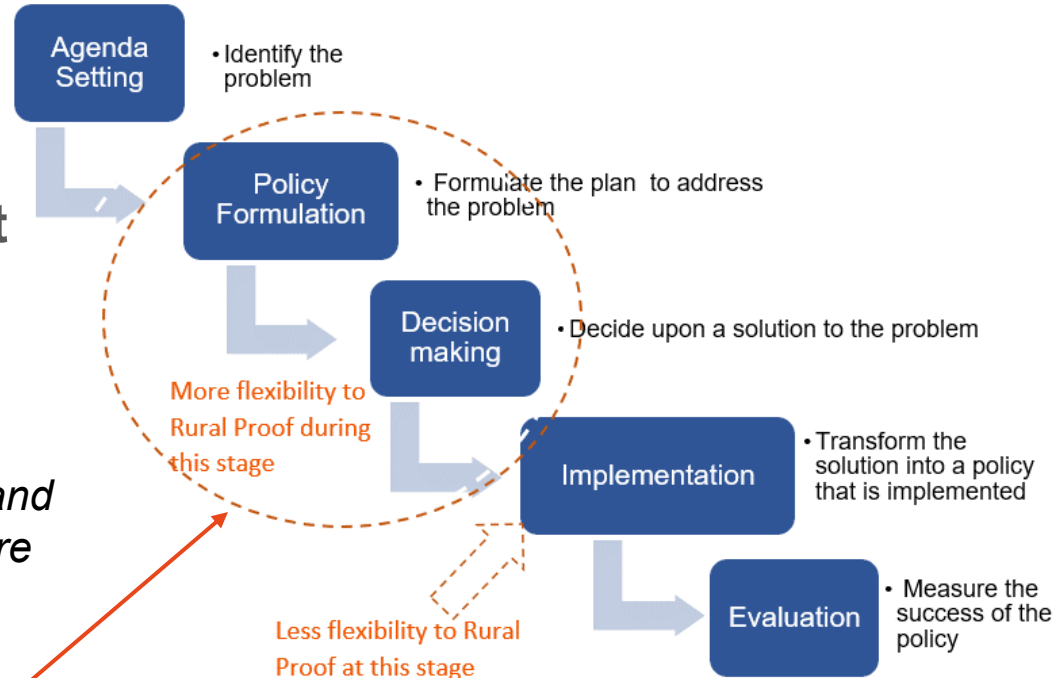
Agenda Setting

• Identify the problem

Policy Formulation

• Formulate the plan to address the problem

Decision making

• Decide upon a solution to the problem

More flexibility to Rural Proof during this stage

Implementation

• Transform the solution into a policy that is implemented

Evaluation

• Measure the success of the policy

Less flexibility to Rural Proof at this stage

t

and

re